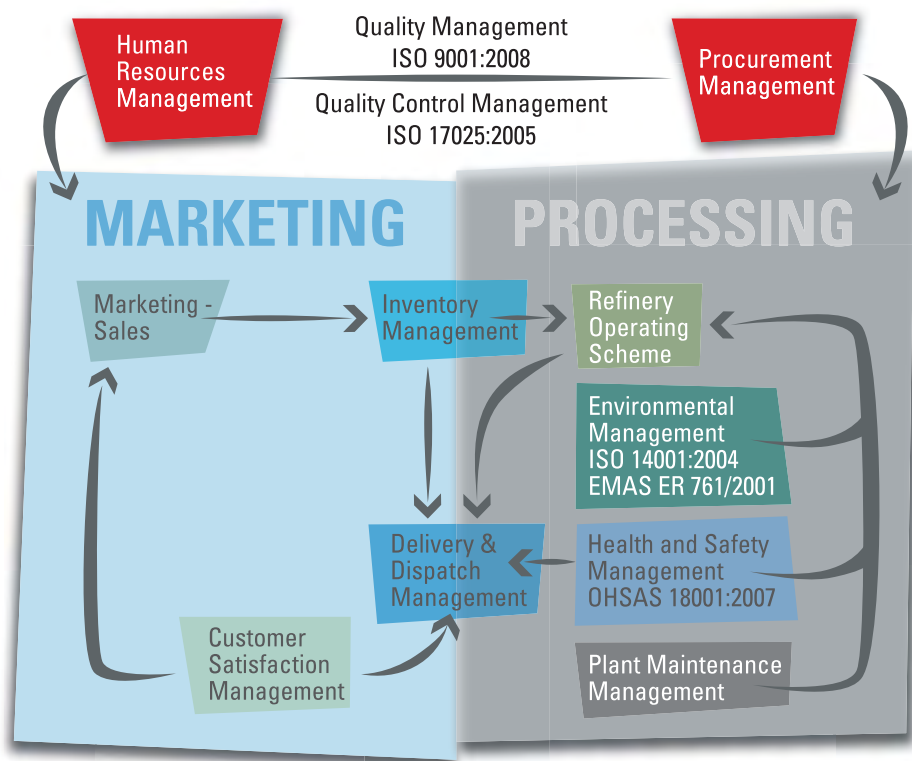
Human Resources Management

Quality Management
ISO 9001:2008

Quality Control Management
ISO 17025:2005

Procurement Management

MARKETING

PROCESSING

Marketing - Sales

Inventory Management

Refinery Operating Scheme

Environmental Management
ISO 14001:2004
EMAS ER 761/2001

Delivery & Dispatch Management

Health and Safety Management
OHSAS 18001:2007

Customer Satisfaction Management

Plant Maintenance Management